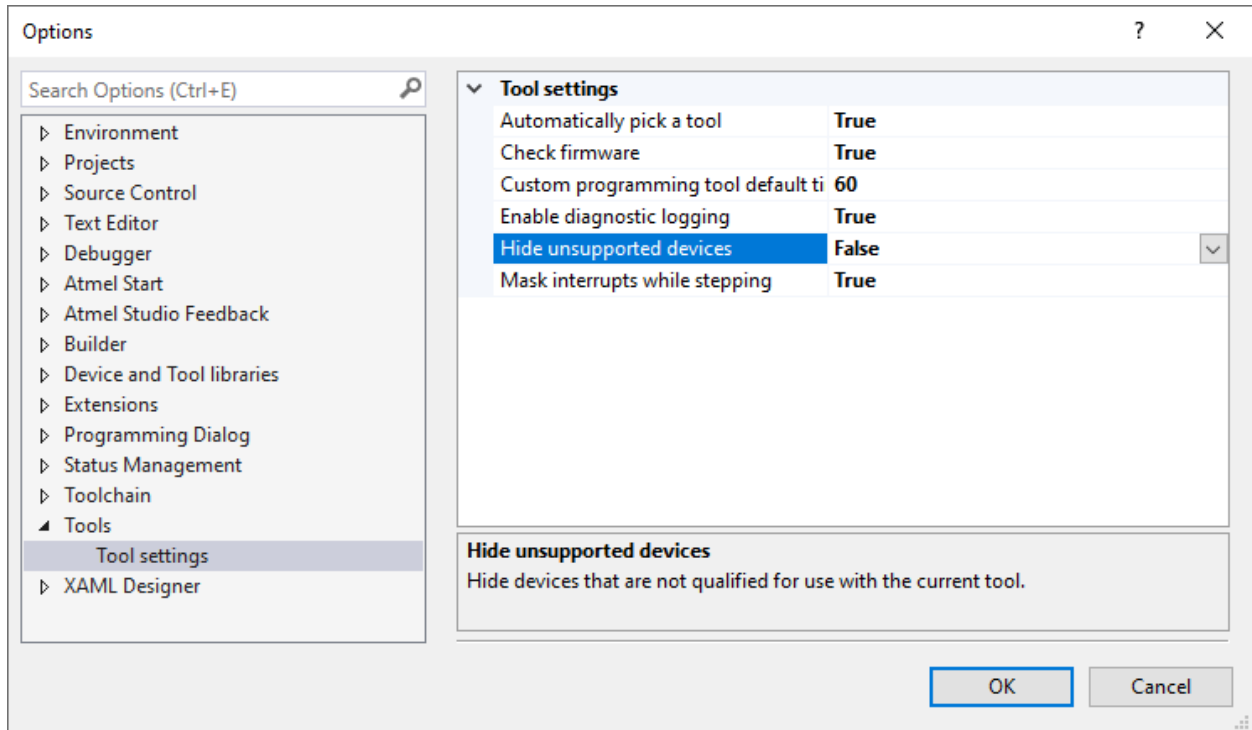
Options

?

Search Options (Ctrl+E)

Environment
Projects
Source Control
Text Editor
Debugger
Atmel Start
Atmel Studio Feedback
Builder
Device and Tool libraries
Extensions
Programming Dialog
Status Management
Toolchain
Tools
Tool settings
XAML Designer

Tool settings

| | |
|---|---|
| Automatically pick a tool | True |
| Check firmware | True |
| Custom programming tool default ti | 60 |
| Enable diagnostic logging | True |
| Hide unsupported devices | False |
| Mask interrupts while stepping | True |

Hide unsupported devices
Hide devices that are not qualified for use with the current tool.

OK
Cancel